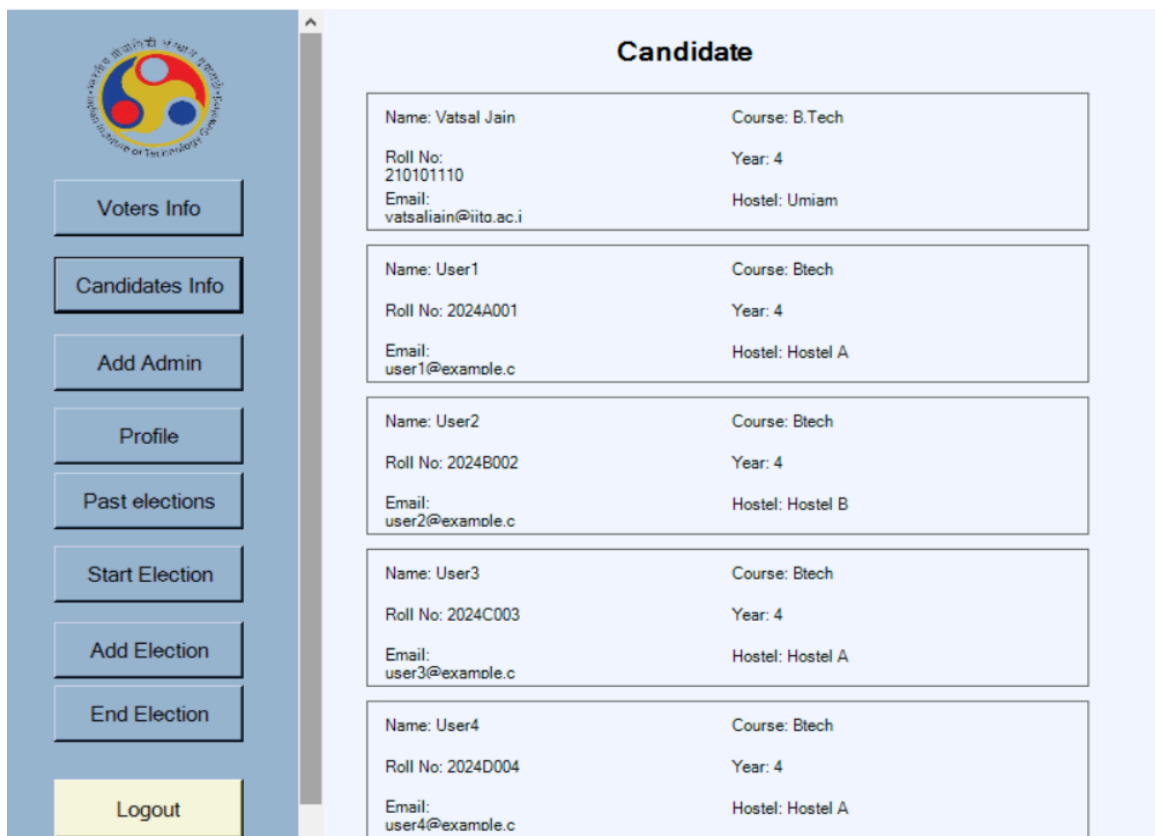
Voters Info

Candidates Info

Add Admin

Profile

Past elections

Start Election

Add Election

End Election

Logout

Candidate

Name: Vatsal Jain
Course: B.Tech
Roll No: 210101110
Year: 4
Email: vatsaljain@iitg.ac.i
Hostel: Umiam

Name: User1
Course: Btech
Roll No: 2024A001
Year: 4
Email: user1@example.c
Hostel: Hostel A

Name: User2
Course: Btech
Roll No: 2024B002
Year: 4
Email: user2@example.c
Hostel: Hostel B

Name: User3
Course: Btech
Roll No: 2024C003
Year: 4
Email: user3@example.c
Hostel: Hostel A

Name: User4
Course: Btech
Roll No: 2024D004
Year: 4
Email: user4@example.c
Hostel: Hostel A